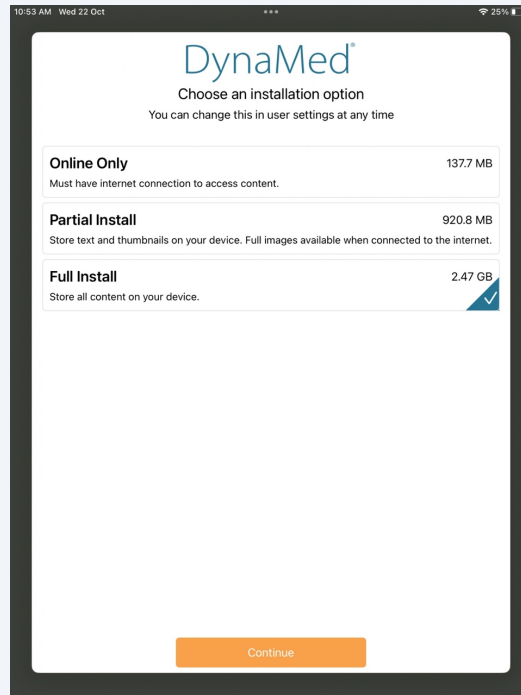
10:53 AM Wed 22 Oct

25%

DynaMed®

Choose an installation option

You can change this in user settings at any time

Online Only 137.7 MB
Must have internet connection to access content.

Partial Install 920.8 MB
Store text and thumbnails on your device. Full images available when connected to the internet.

Full Install 2.47 GB
Store all content on your device.

Continue